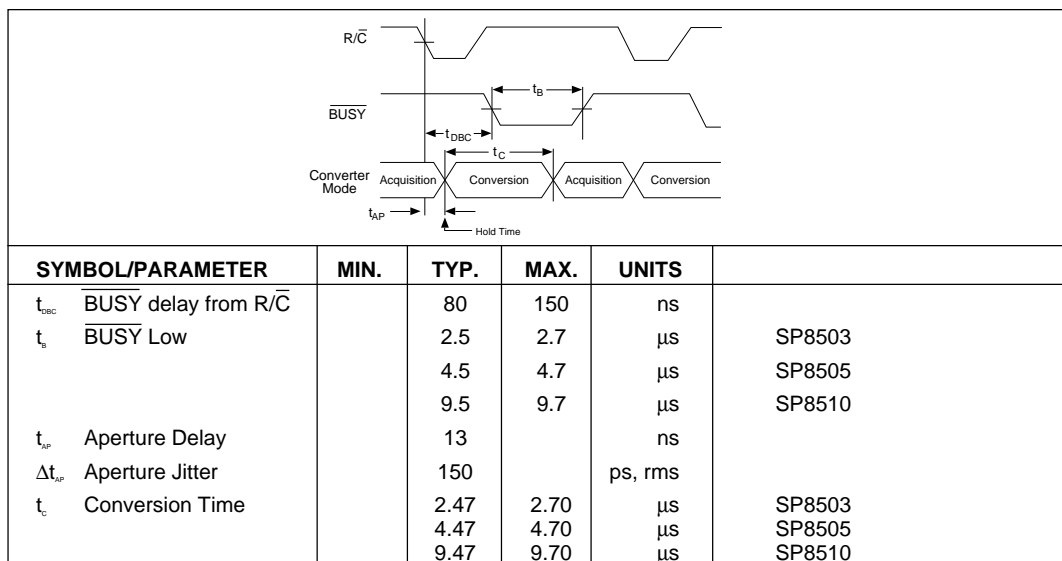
$R/\overline{C}$

$\overline{BUSY}$

$t_B$

$t_{DBC}$

$t_C$

Converter Mode Acquisition Conversion Acquisition Conversion

$t_{AP}$

Hold Time

| SYMBOL/PARAMETER | MIN. | TYP. | MAX. | UNITS | |
|---|---|---|---|---|---|
| $t_{DBC}$ $\overline{BUSY}$ delay from $R/\overline{C}$ | | 80 | 150 | ns | |
| $t_B$ $\overline{BUSY}$ Low | | 2.5 | 2.7 | µs | SP8503 |
| | | 4.5 | 4.7 | µs | SP8505 |
| | | 9.5 | 9.7 | µs | SP8510 |
| $t_{AP}$ Aperture Delay | | 13 | | ns | |
| $\Delta t_{AP}$ Aperture Jitter | | 150 | | ps, rms | |
| $t_C$ Conversion Time | | 2.47 4.47 9.47 | 2.70 4.70 9.70 | µs µs µs | SP8503 SP8505 SP8510 |